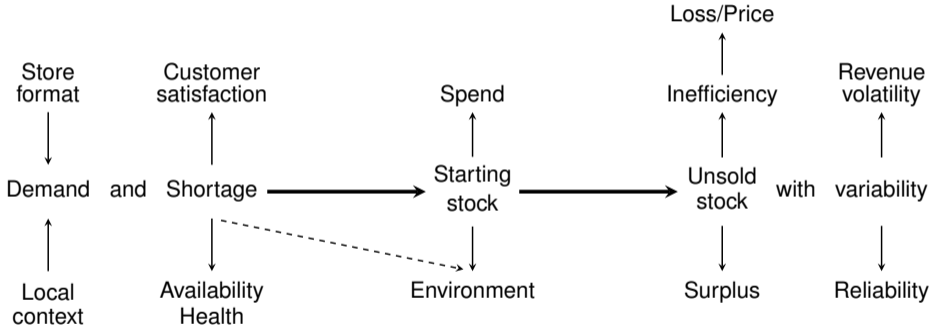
Loss/Price

Store format

Customer satisfaction

Spend

Inefficiency

Revenue volatility

Demand and Shortage

Starting stock

Unsold stock with variability

Local context

Availability Health

Environment

Surplus

Reliability